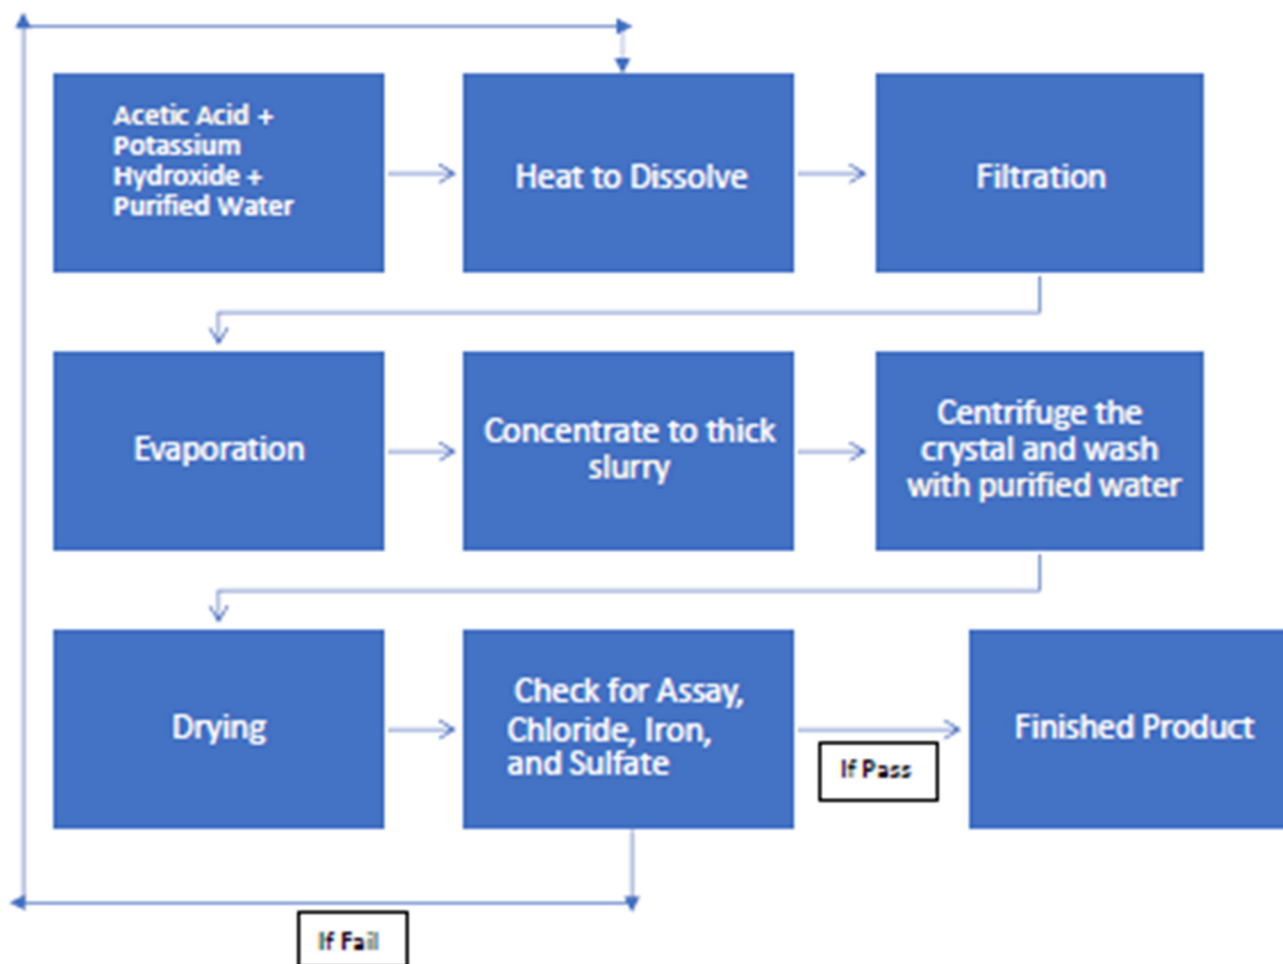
Acetic Acid + Potassium Hydroxide + Purified Water

Heat to Dissolve

Filtration

Evaporation

Concentrate to thick slurry

Centrifuge the crystal and wash with purified water

Drying

Check for Assay, Chloride, Iron, and Sulfate

If Pass

Finished Product

If Fail